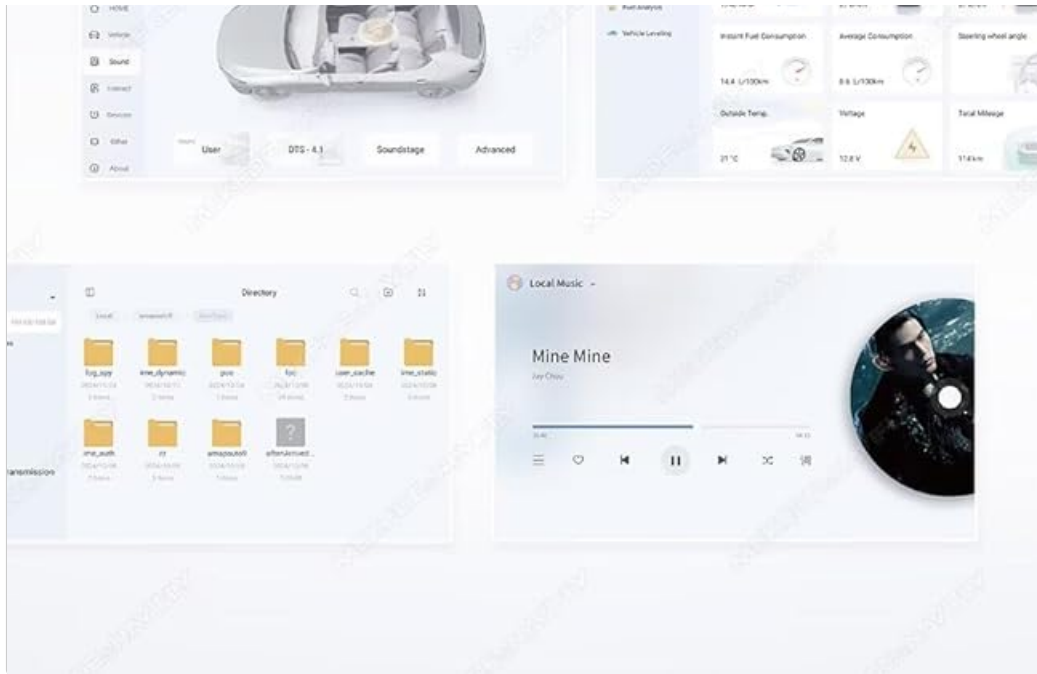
Home
Vehicle
Sound
Connect
Devices
Other
About

User
DTS - 4.1
Soundstage
Advanced

Fuel Analysis
Vehicle Leveling

Instant Fuel Consumption
14.4 L/100km
Average Consumption
8.6 L/100km
Steering wheel angle
Outside Temp.
21 °C
Voltage
12.8 V
Total Mileage
514km

Directory
Local
log_app
ime_dynamic
pco
foo
user_cache
ime_static
ime_auth
zz
amapautoll
afterArrived...

ransmission

Local Music
Mine Mine
Jay Chou